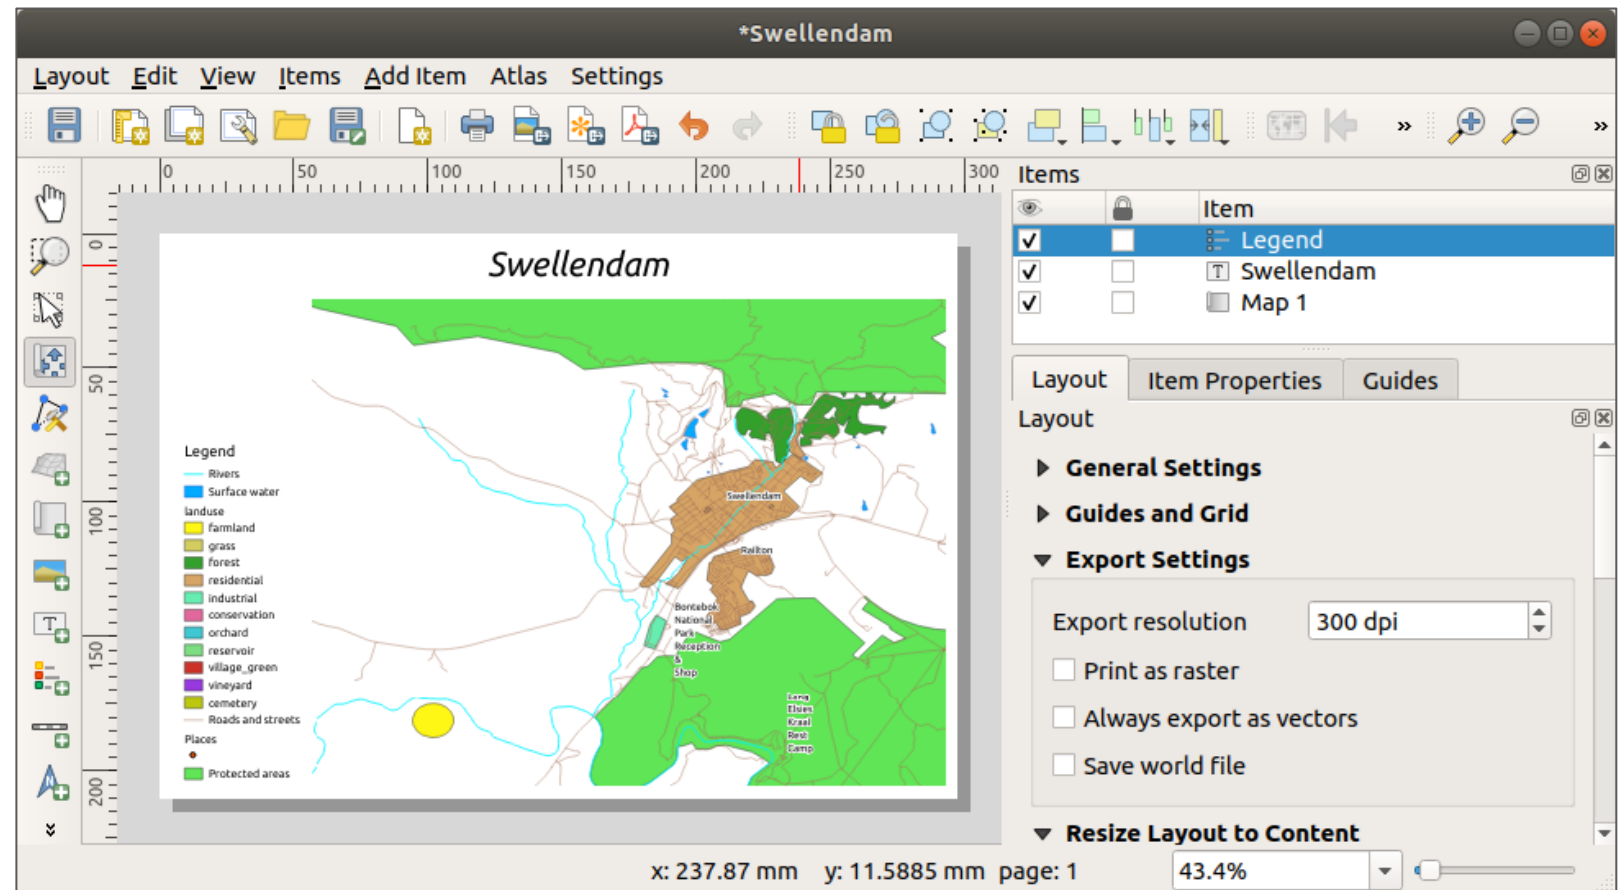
*Swellendam

Layout Edit View Items Add Item Atlas Settings

0 50 100 150 200 250 300

0 50 100 150 200

Swellendam

Legend
Rivers
Surface water
landuse
farmland
grass
forest
residential
industrial
conservation
orchard
reservoir
village_green
vineyard
cemetery
Roads and streets
Places
Protected areas

Swellendam
Railton
Bontebok National Park Reception & Shop
Camp Elsies Kraal Rest Camp

Items

| | | Item |
|---|---|---|
| ✓ | | Legend |
| ✓ | | Swellendam |
| ✓ | | Map 1 |

Layout Item Properties Guides

Layout

General Settings
Guides and Grid
Export Settings
Export resolution 300 dpi
Print as raster
Always export as vectors
Save world file
Resize Layout to Content

x: 237.87 mm y: 11.5885 mm page: 1 43.4%